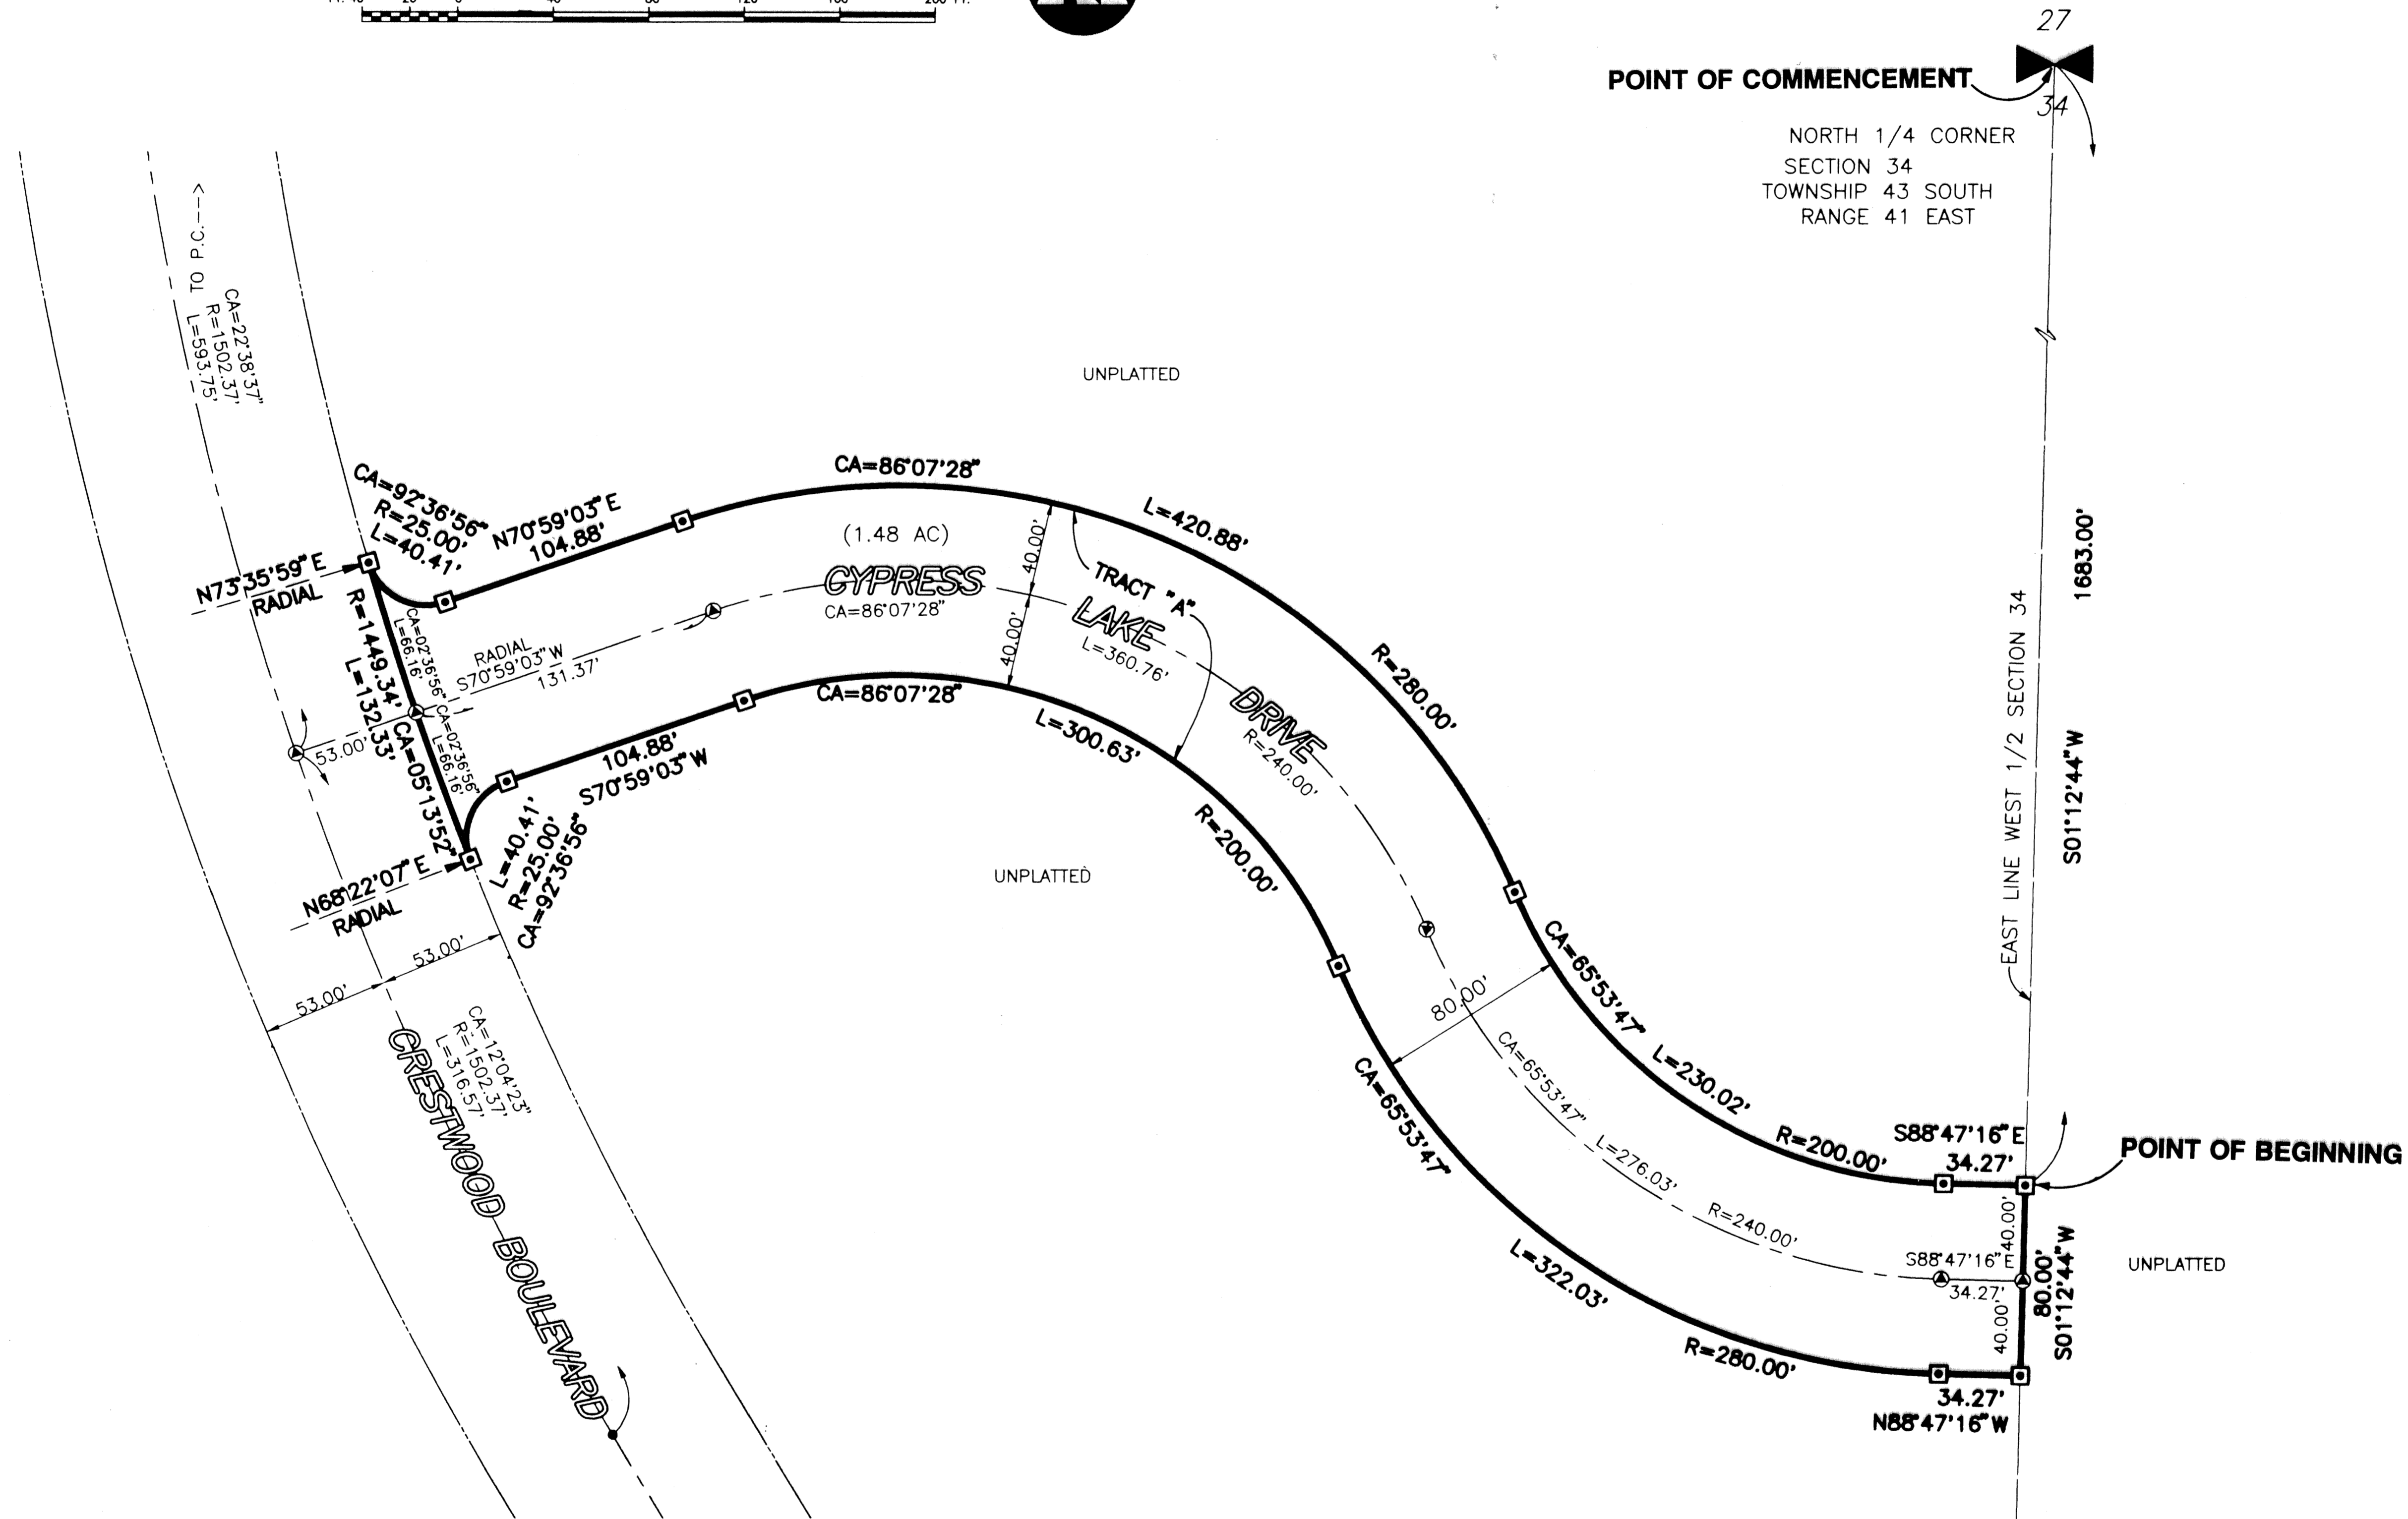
27

POINT OF COMMENCEMENT

34

NORTH 1/4 CORNER
SECTION 34
TOWNSHIP 43 SOUTH
RANGE 41 EAST

<-- TO P.C.
CA=22°38'37"
R=1502.37'
L=593.75'

UNPLATTED

CA=86°07'28"
L=420.88'
1683.00'

CA=92°36'56"
R=25.00'
L=40.41'
N70°59'03" E
104.88'
(1.48 AC)
40.00'
N73°35'59" E
RADIAL
CYPRESS
CA=86°07'28"
TRACT "A"
LAKE
L=360.76'
R=280.00'
EAST LINE WEST 1/2 SECTION 34
S01°12'44" W

R=1449.34'
L=132.33'
CA=05°13'52"
CA=02°36'56"
L=66.16'
CA=02°36'56"
L=66.16'
RADIAL
S70°59'03" W
131.37'
40.00'
CA=86°07'28"
L=300.63'
DRIVE
R=240.00'
53.00'
104.88'
S70°59'03" W
L=40.41'
R=25.00'
CA=92°36'56"
N68°22'07" E
RADIAL
R=200.00'

UNPLATTED

53.00'
53.00'
80.00'
CA=65°53'47"
L=230.02'
CA=12°04'23"
R=1502.37'
L=316.57'
CA=65°53'47"
CA=65°53'47"
L=276.03'
R=240.00'
R=200.00'
S88°47'16" E
34.27'
POINT OF BEGINNING

CRESTWOOD BOULEVARD

40.00'
S88°47'16" E
34.27'
40.00'
80.00'
S01°12'44" W
UNPLATTED
L=322.03'
R=280.00'
34.27'
N88°47'16" W